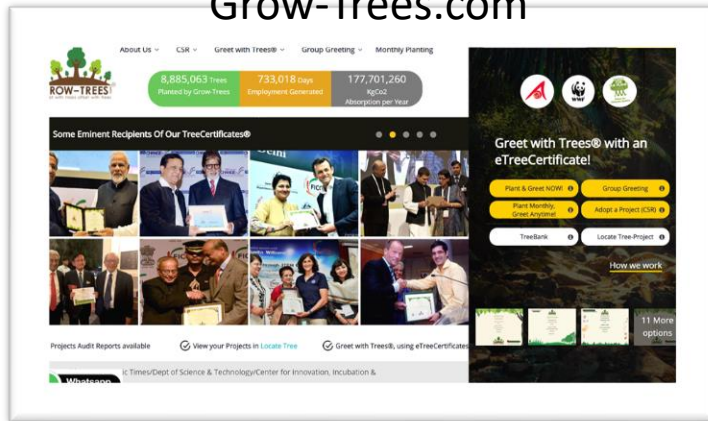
Grow-Trees.com

ROW-TREES

About Us CSR Greet with Trees® Group Greeting Monthly Planting

8,885,063 Trees Planted by Grow-Trees

733,018 Days Employment Generated

177,701,260 KgCo2 Absorption per Year

Some Eminent Recipients Of Our TreeCertificates®

Greet with Trees® with an eTreeCertificate!

Plant & Greet NOW!

Group Greeting

Plant Monthly, Greet Anytime!

Adopt a Project (CSR)

TreeBank

Locate Tree-Project

How we work

11 More options

Projects Audit Reports available

View your Projects in Locate Tree

Greet with Trees®, using eTreeCertificates

Whatsapp

ic Times/Dept of Science & Technology/Center for Innovation, Incubation &